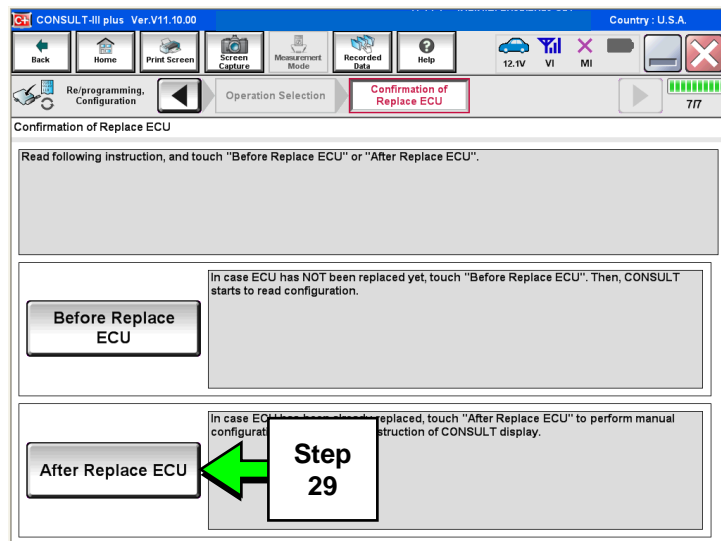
CONSULT-III plus Ver.V11.10.00

Country : U.S.A.

Back
Home
Print Screen
Screen Capture
Measurement Mode
Recorded Data
Help
12.1V
VI
MI

Re/programming, Configuration
Operation Selection
Confirmation of Replace ECU
7/7

Confirmation of Replace ECU

Read following instruction, and touch "Before Replace ECU" or "After Replace ECU".

Before Replace ECU

In case ECU has NOT been replaced yet, touch "Before Replace ECU". Then, CONSULT starts to read configuration.

After Replace ECU

In case EC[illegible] replaced, touch "After Replace ECU" to perform manual configurati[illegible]struction of CONSULT display.

Step 29